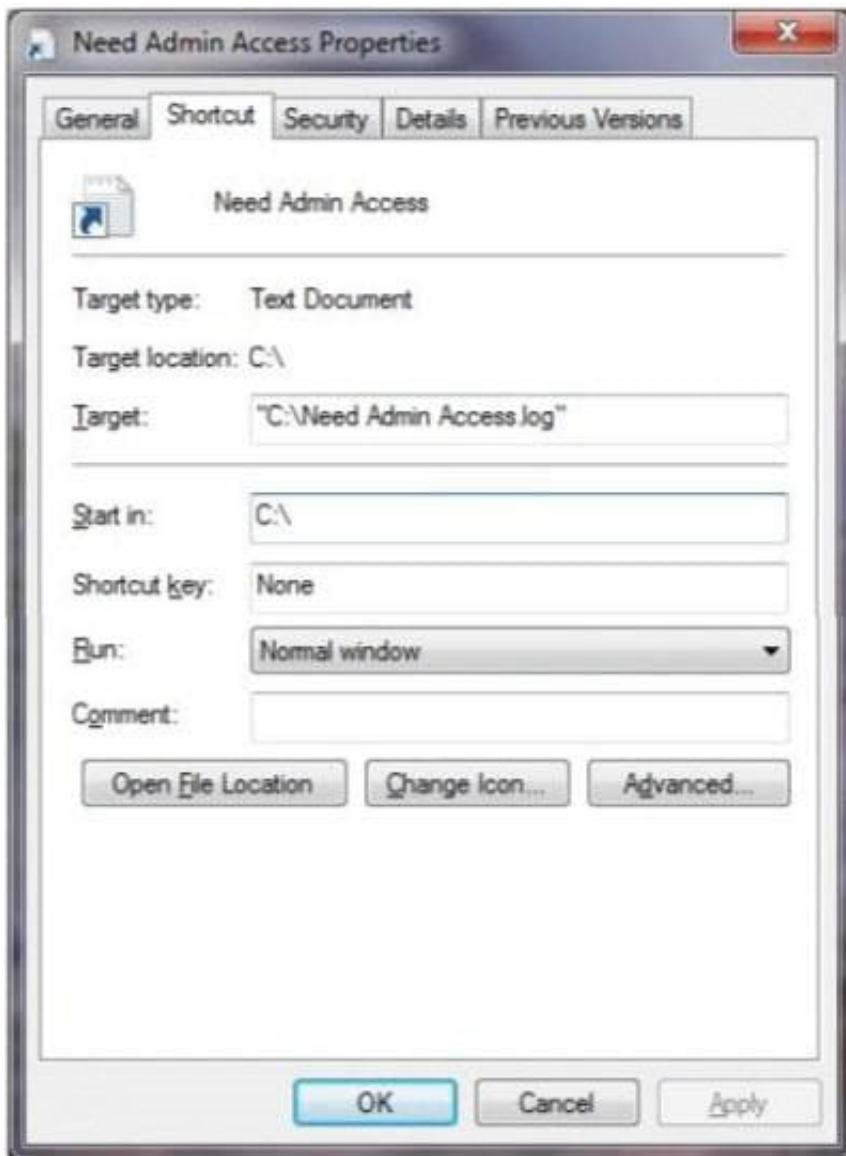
Need Admin Access Properties

General | Shortcut | Security | Details | Previous Versions

Need Admin Access

Target type: Text Document

Target location: C:\

Target: "C:\Need Admin Access.log"

Start in: C:\

Shortcut key: None

Run: Normal window

Comment:

Open File Location | Change Icon... | Advanced...

OK | Cancel | Apply